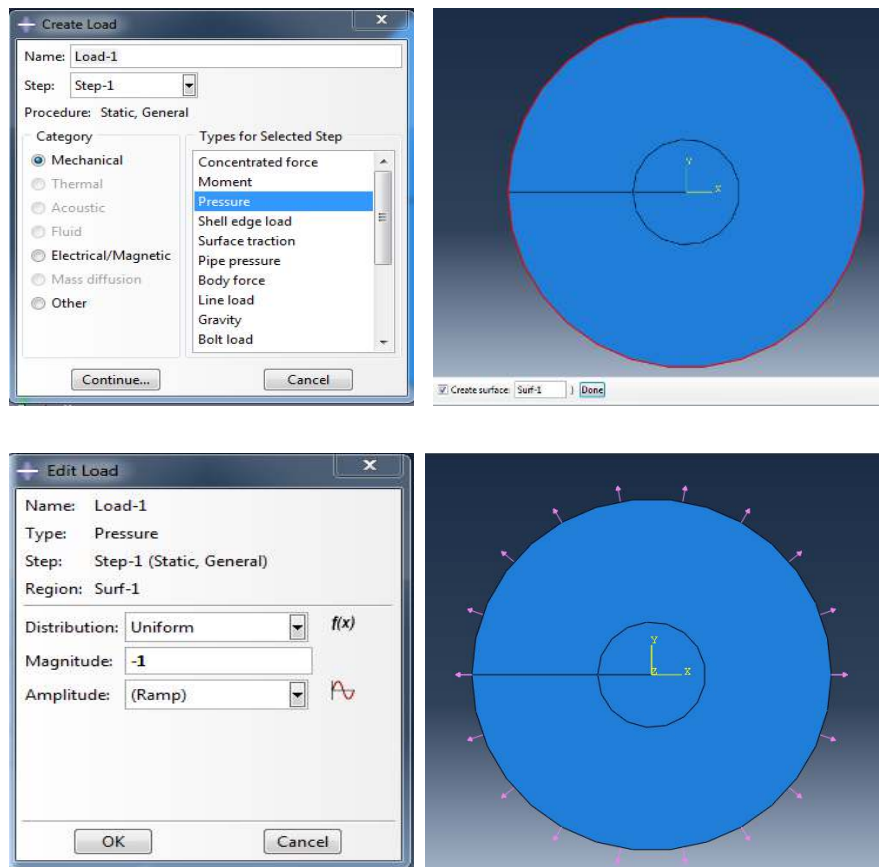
Create Load

Name: Load-1
Step: Step-1
Procedure: Static, General

Category
Mechanical
Thermal
Acoustic
Fluid
Electrical/Magnetic
Mass diffusion
Other

Types for Selected Step
Concentrated force
Moment
Pressure
Shell edge load
Surface traction
Pipe pressure
Body force
Line load
Gravity
Bolt load

Continue...
Cancel

Y
X

Create surface: Surf-1
Done

Edit Load

Name: Load-1
Type: Pressure
Step: Step-1 (Static, General)
Region: Surf-1

Distribution: Uniform
f(x)
Magnitude: -1
Amplitude: (Ramp)

OK
Cancel

Y
X